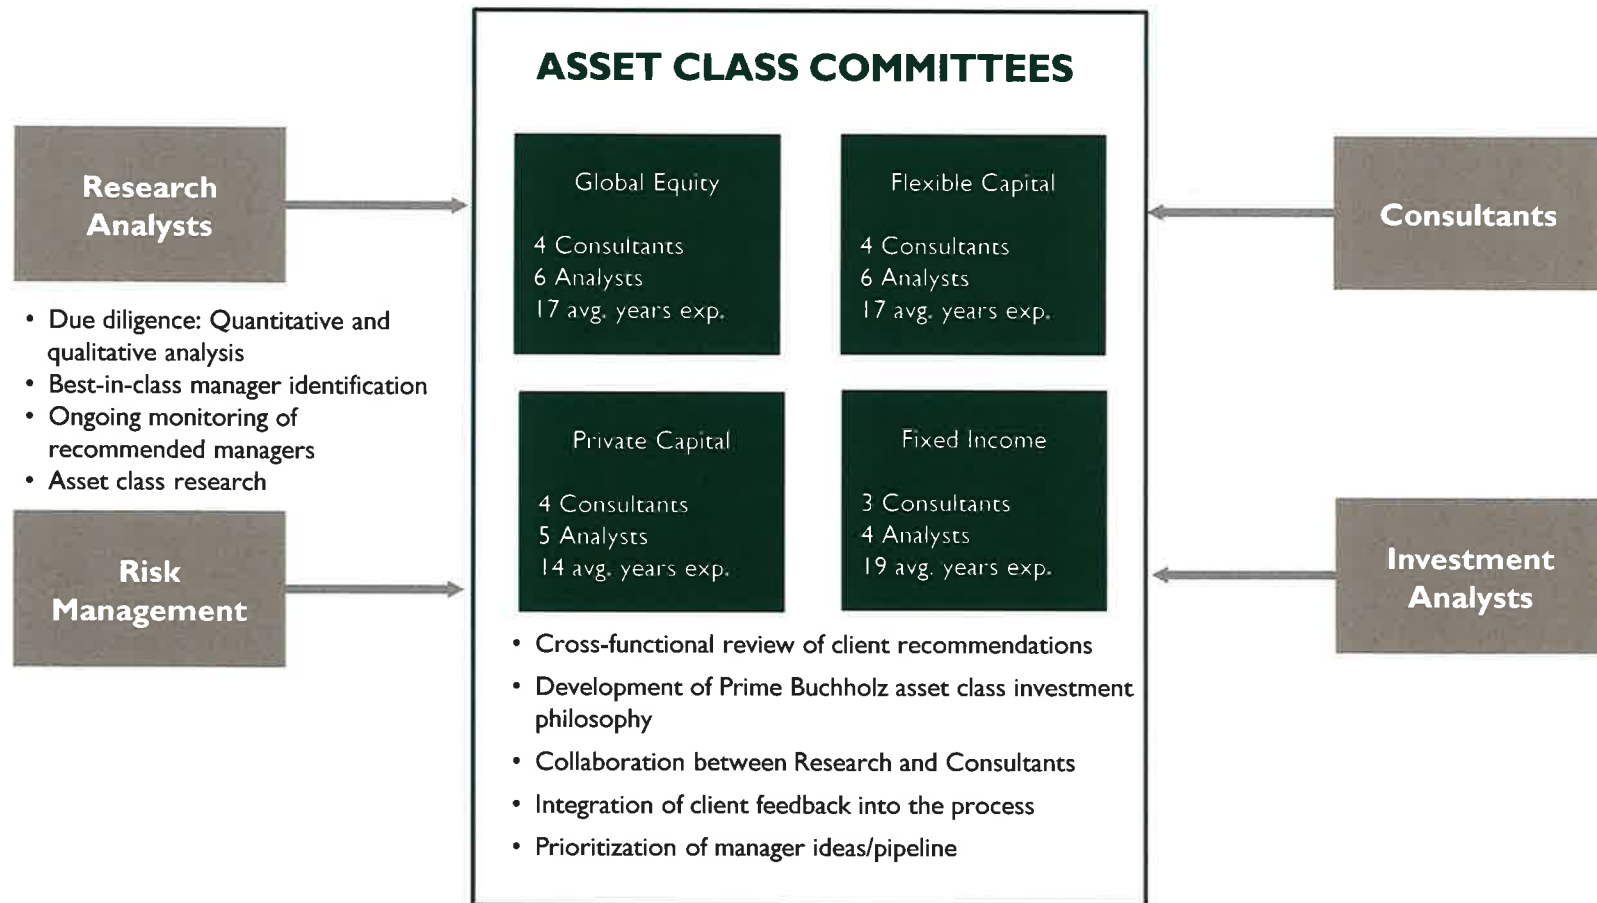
Research Analysts

• Due diligence: Quantitative and qualitative analysis
• Best-in-class manager identification
• Ongoing monitoring of recommended managers
• Asset class research

Risk Management

ASSET CLASS COMMITTEES

Global Equity

4 Consultants
6 Analysts
17 avg. years exp.

Flexible Capital

4 Consultants
6 Analysts
17 avg. years exp.

Private Capital

4 Consultants
5 Analysts
14 avg. years exp.

Fixed Income

3 Consultants
4 Analysts
19 avg. years exp.

• Cross-functional review of client recommendations
• Development of Prime Buchholz asset class investment philosophy
• Collaboration between Research and Consultants
• Integration of client feedback into the process
• Prioritization of manager ideas/pipeline

Consultants

Investment Analysts